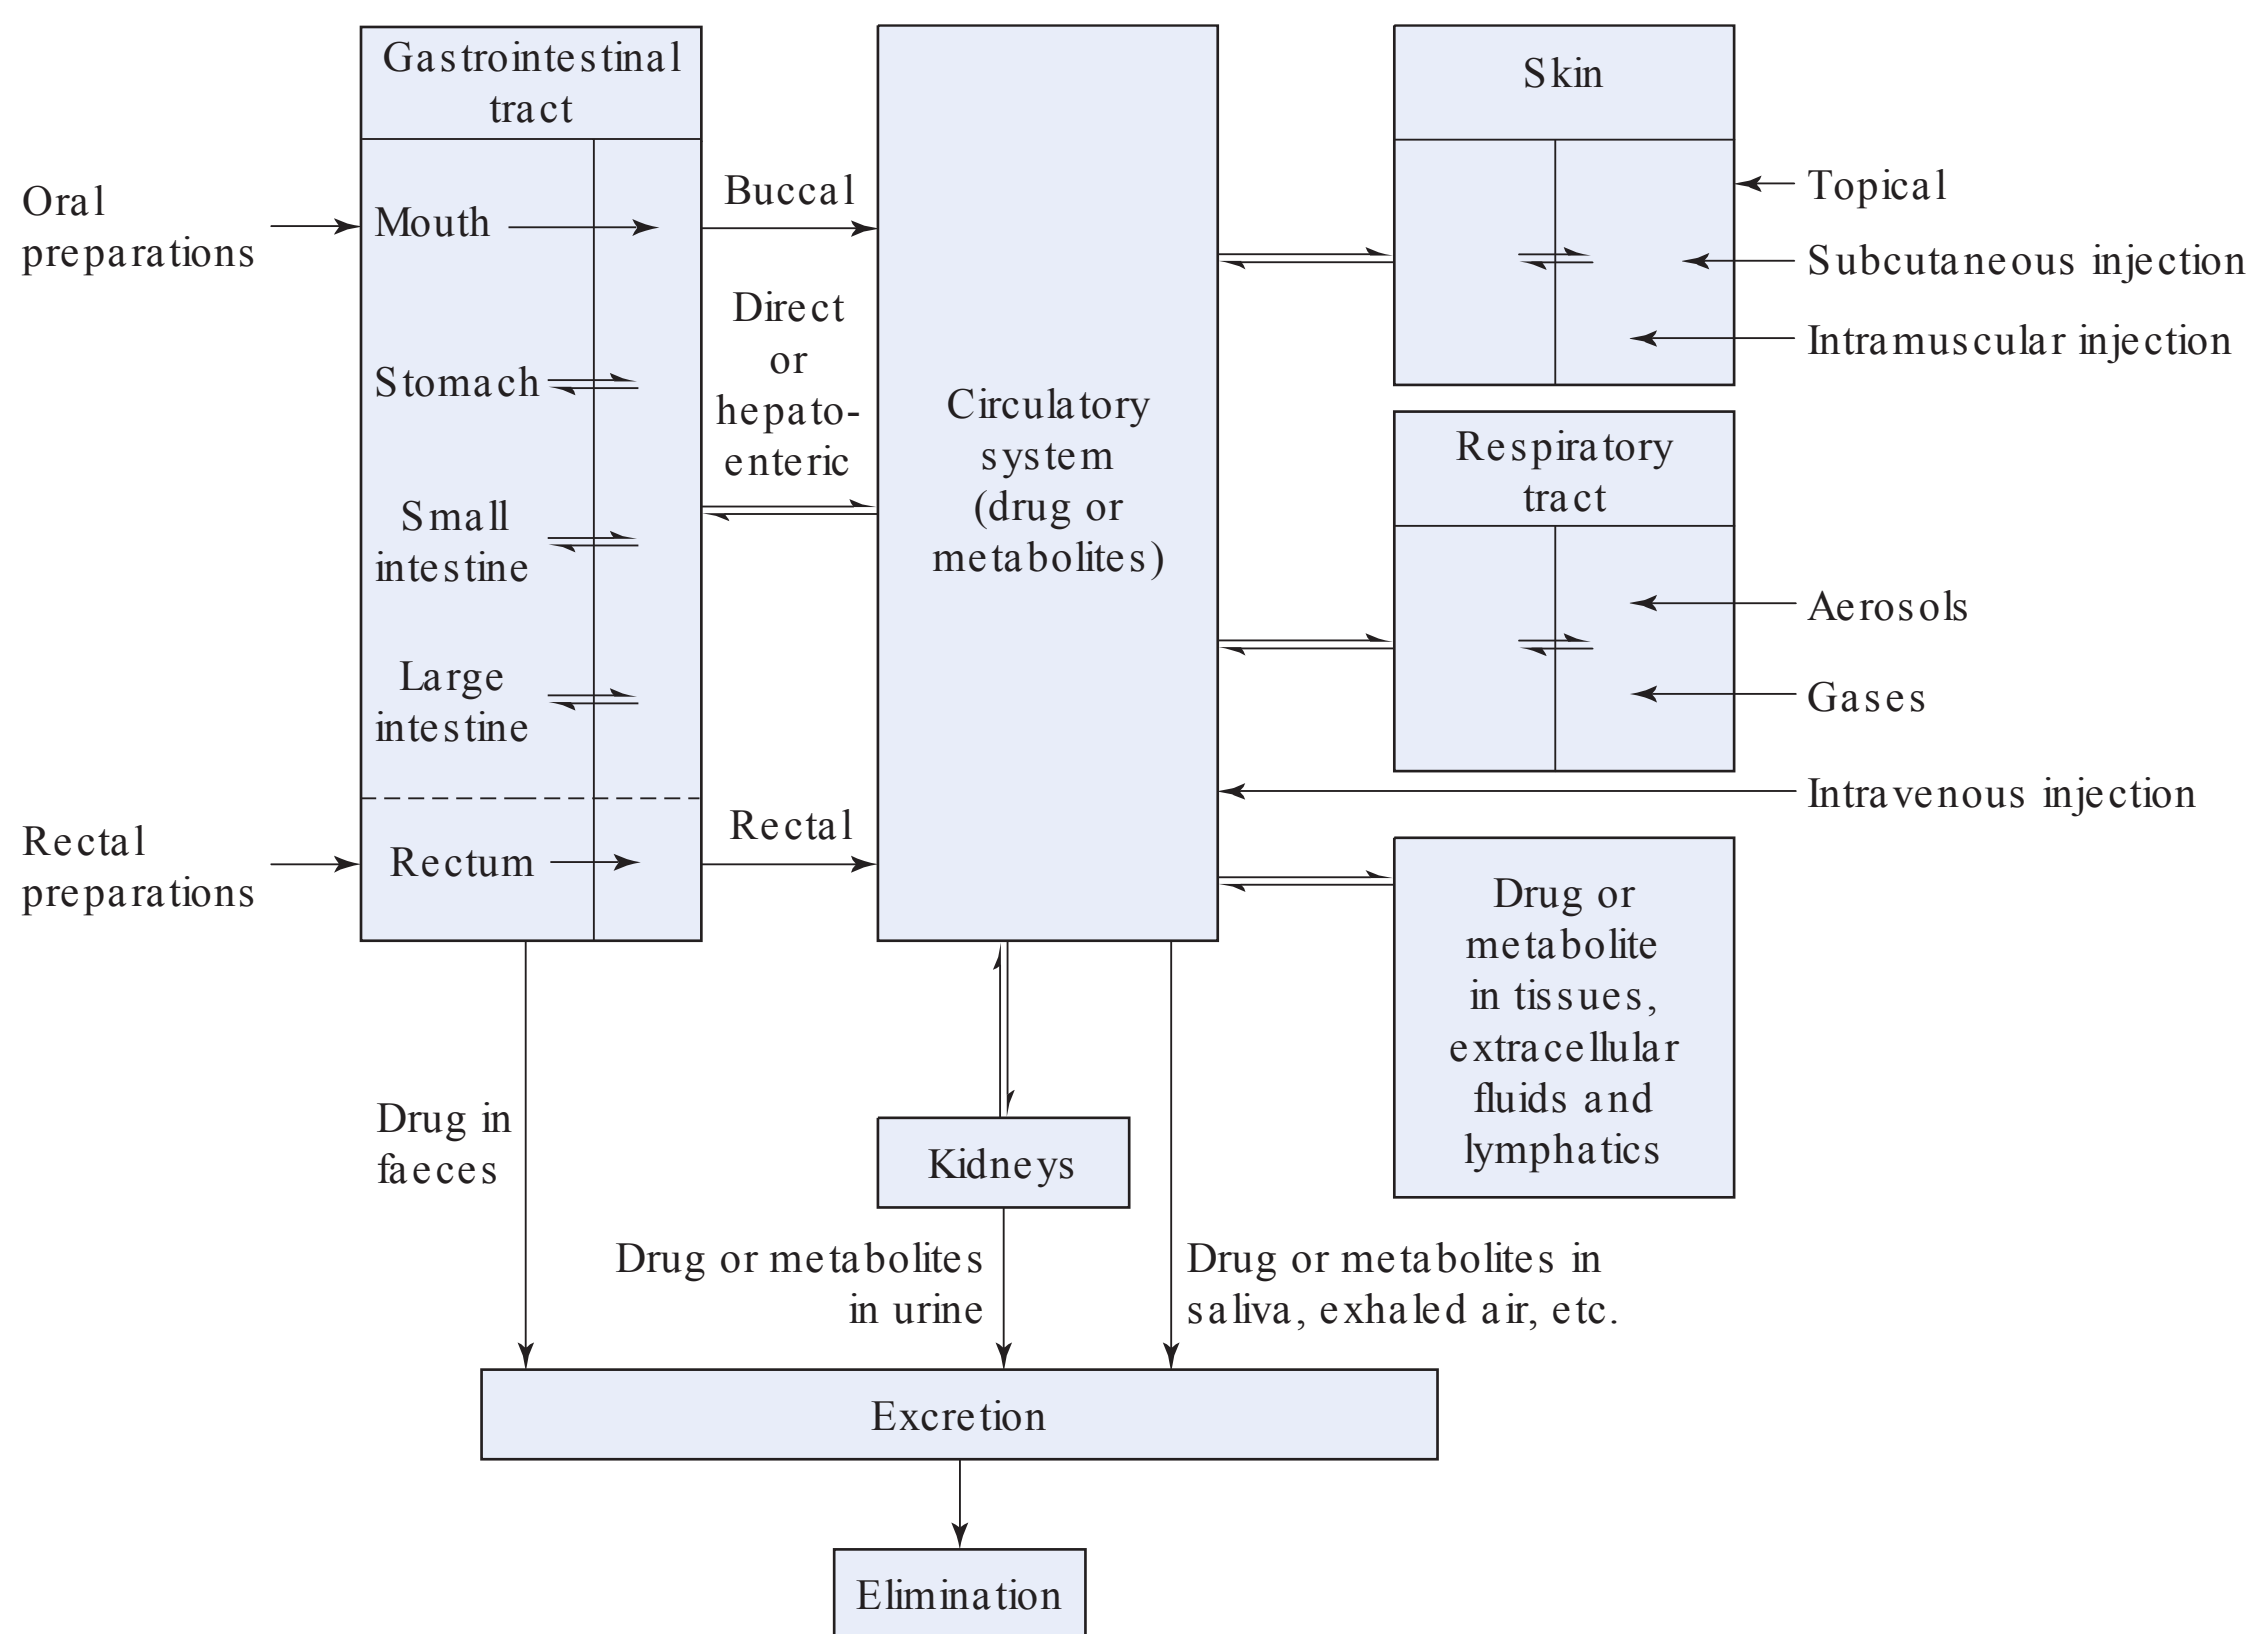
Gastrointestinal tract

Oral preparations

Mouth

Stomach

Small intestine

Large intestine

Rectal preparations

Rectum

Buccal

Direct or hepato-enteric

Rectal

Circulatory system (drug or metabolites)

Skin

Topical

Subcutaneous injection

Intramuscular injection

Respiratory tract

Aerosols

Gases

Intravenous injection

Drug or metabolite in tissues, extracellular fluids and lymphatics

Drug in faeces

Kidneys

Drug or metabolites in urine

Drug or metabolites in saliva, exhaled air, etc.

Excretion

Elimination